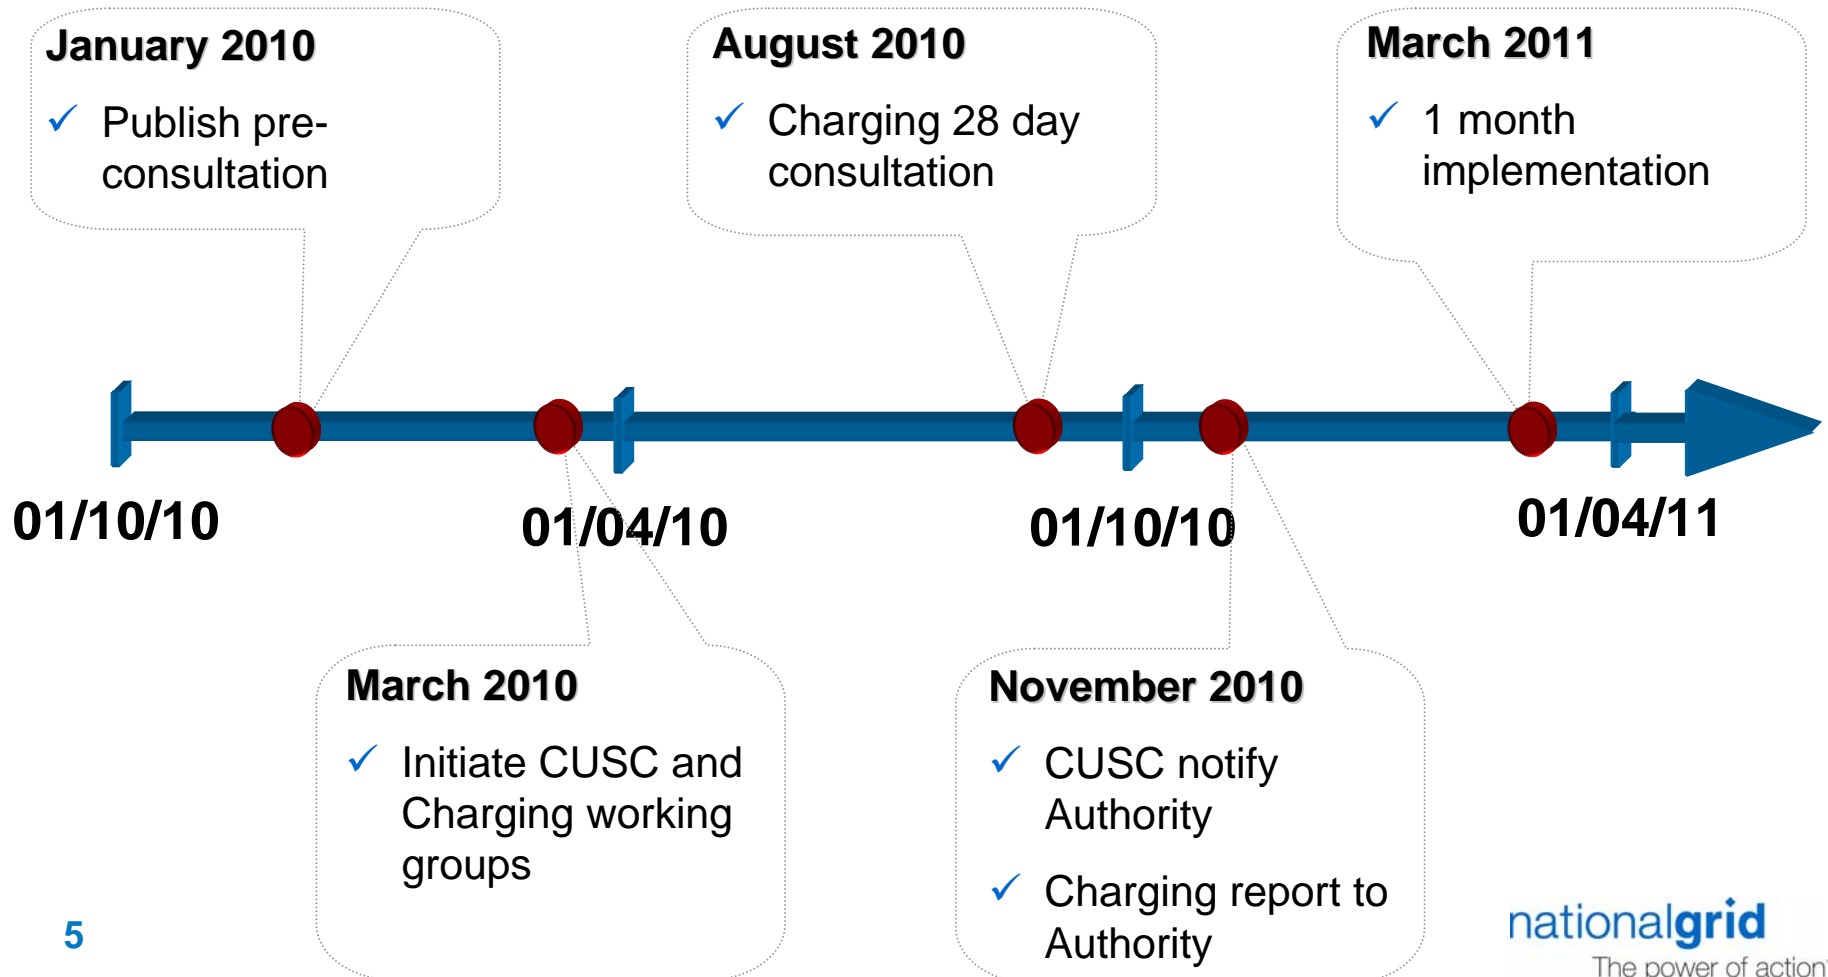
January 2010

✓ Publish pre-consultation

August 2010

✓ Charging 28 day consultation

March 2011

✓ 1 month implementation

01/10/10

01/04/10

01/10/10

01/04/11

March 2010

✓ Initiate CUSC and Charging working groups

November 2010

✓ CUSC notify Authority

✓ Charging report to Authority

5

nationalgrid

The power of action